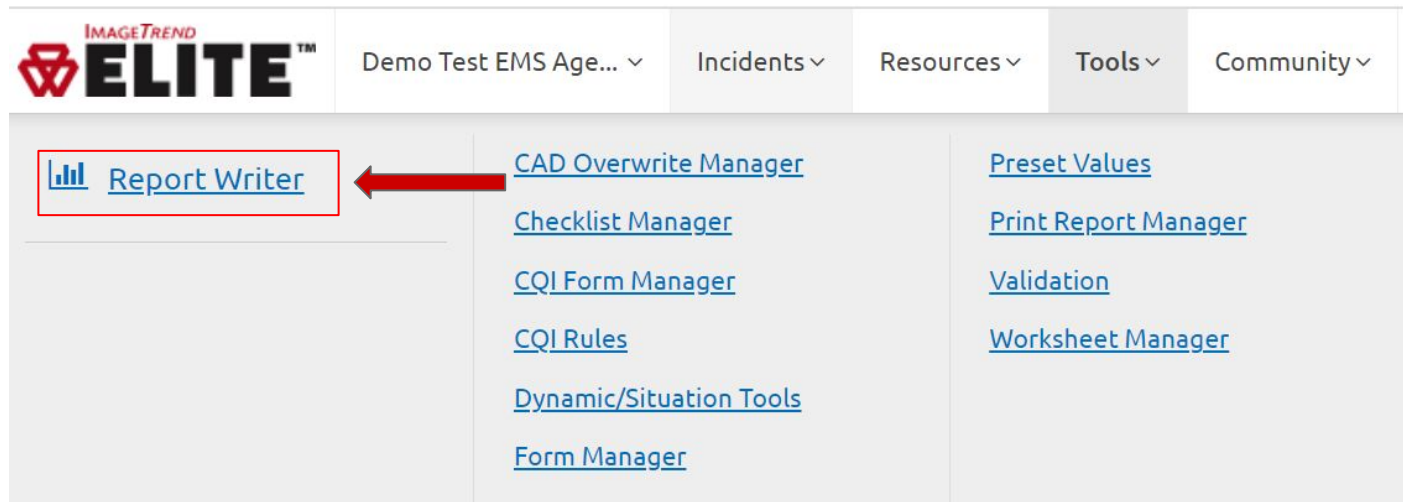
IMAGETREND ELITE™

Demo Test EMS Age... Incidents Resources Tools Community

Report Writer

CAD Overwrite Manager
Checklist Manager
CQI Form Manager
CQI Rules
Dynamic/Situation Tools
Form Manager

Preset Values
Print Report Manager
Validation
Worksheet Manager